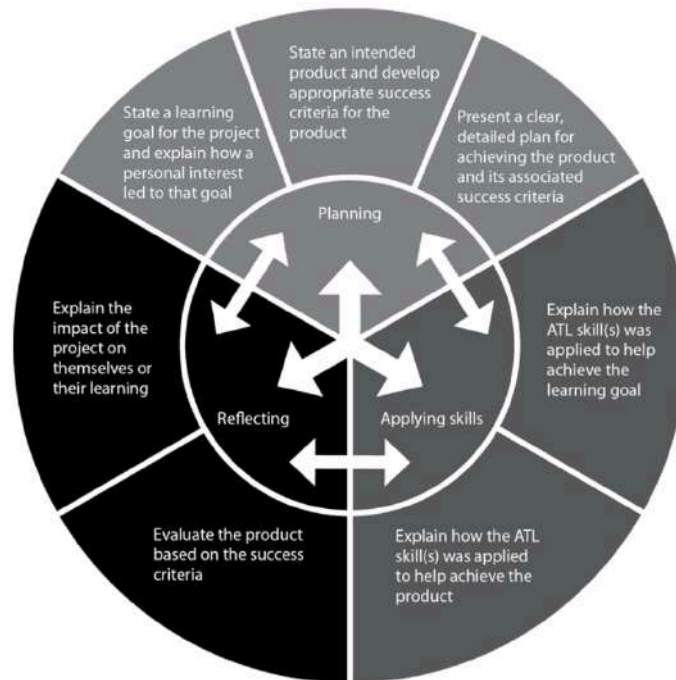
State an intended product and develop appropriate success criteria for the product

State a learning goal for the project and explain how a personal interest led to that goal

Present a clear, detailed plan for achieving the product and its associated success criteria

Planning

Explain the impact of the project on themselves or their learning

Explain how the ATL skill(s) was applied to help achieve the learning goal

Reflecting

Applying skills

Evaluate the product based on the success criteria

Explain how the ATL skill(s) was applied to help achieve the product